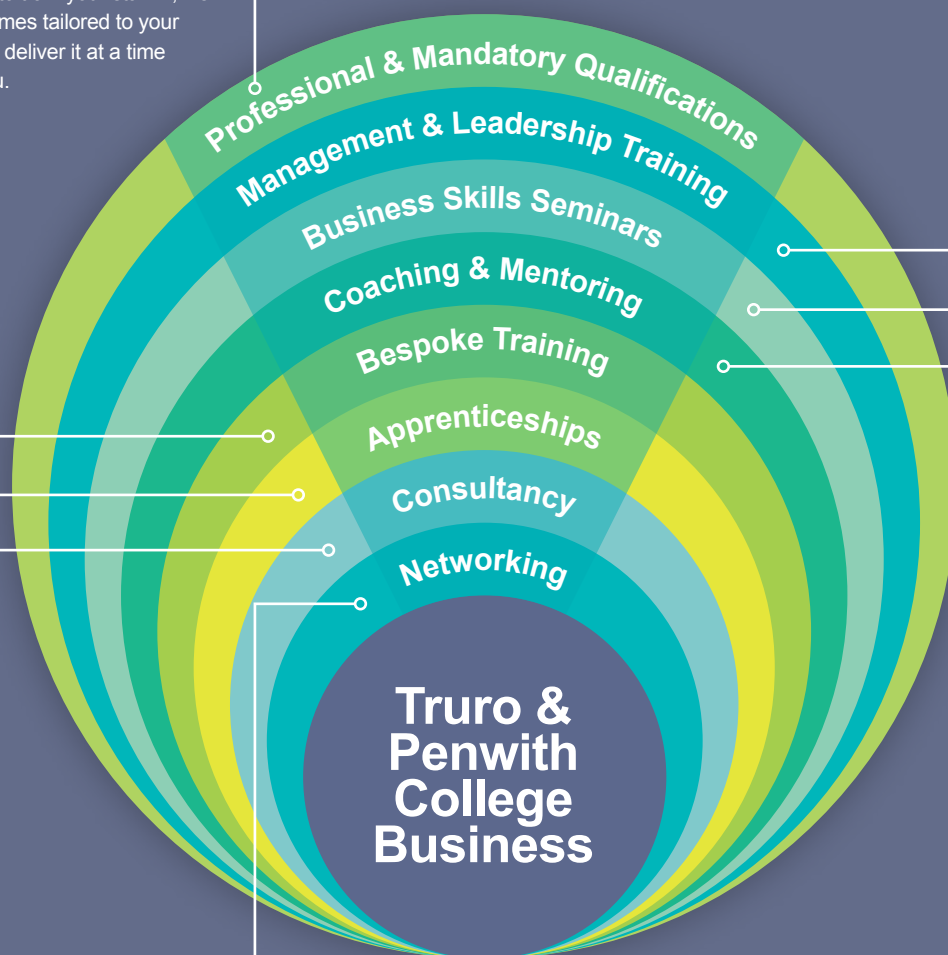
mes tailored to your deliver it at a time u.

Professional & Mandatory Qualifications

Management & Leadership Training

Business Skills Seminars

Coaching & Mentoring

Bespoke Training

Apprenticeships

Consultancy

Networking

Truro & Penwith College Business